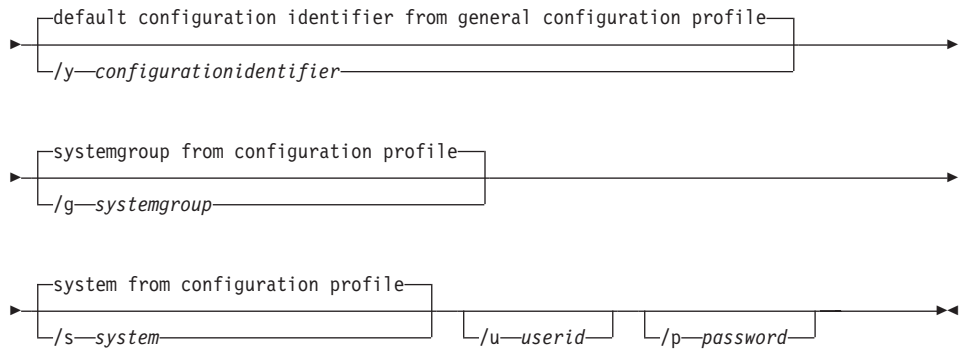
default configuration identifier from general configuration profile
/y configurationidentifier

systemgroup from configuration profile
/g systemgroup

system from configuration profile
/s system
/u userid
/p password